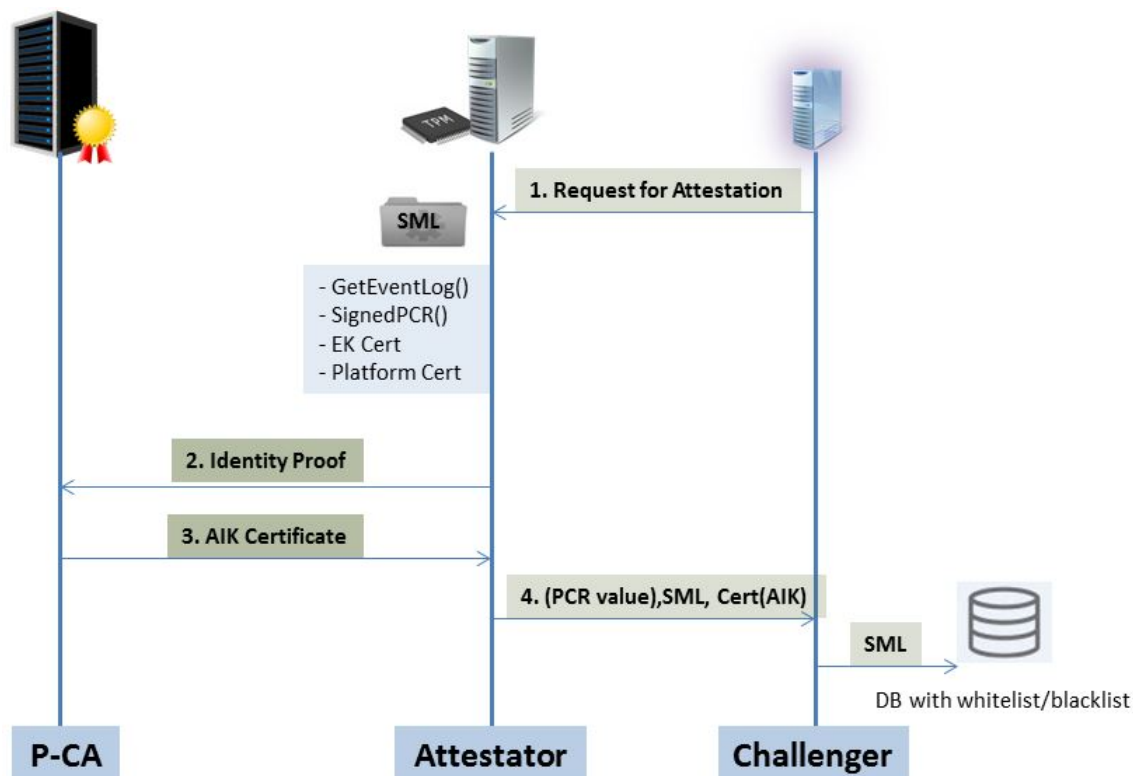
TPM

1. Request for Attestation

SML

- GetEventLog()
- SignedPCR()
- EK Cert
- Platform Cert

2. Identity Proof

3. AIK Certificate

4. (PCR value),SML, Cert(AIK)

SML

DB with whitelist/blacklist

P-CA

Attestator

Challenger